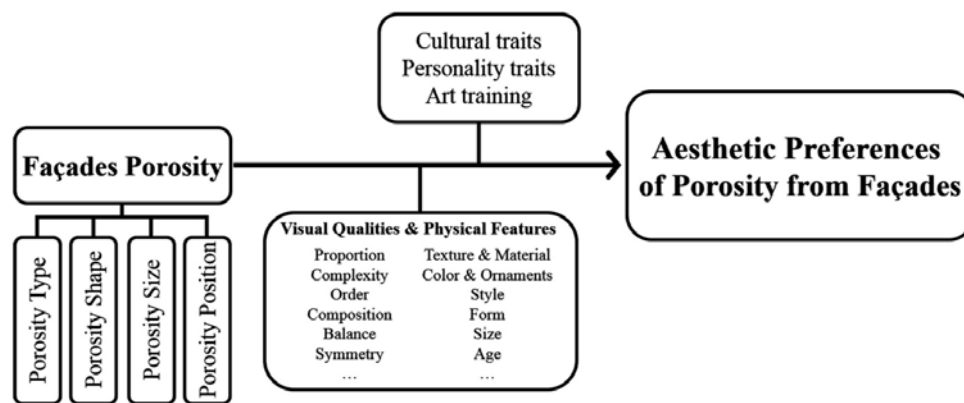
Cultural traits
Personality traits
Art training

Façades Porosity

Porosity Type

Porosity Shape

Porosity Size

Porosity Position

Visual Qualities & Physical Features

| | |
|---|---|
| Proportion | Texture & Material |
| Complexity | Color & Ornaments |
| Order | Style |
| Composition | Form |
| Balance | Size |
| Symmetry | Age |
| … | … |

Aesthetic Preferences of Porosity from Façades